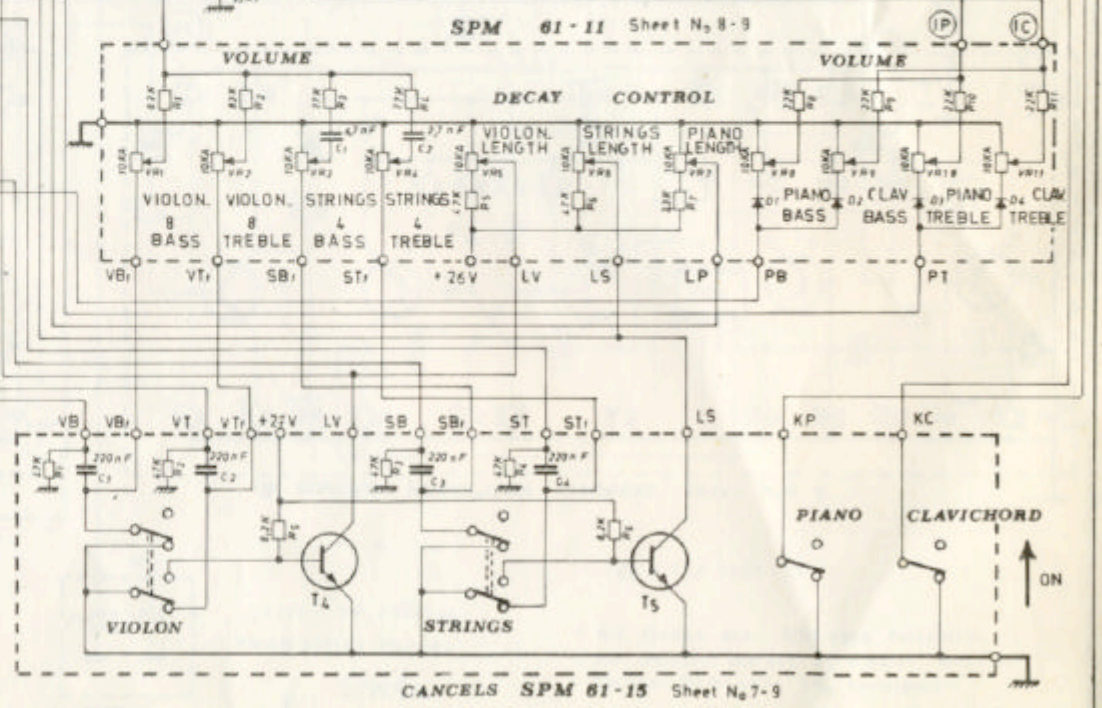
SPM 61 - 11 Sheet N° 8-9

IP IC

VOLUME

VOLUME

DECAY CONTROL

82K R1
82K R2
27K R3
27K R4
22K R8
22K R9
22K R10
22K R11

47nF C1
27nF C2

10KA VR1
10KA VR2
10KA VR3
10KA VR4
10KA VR5
10KA VR6
10KA VR7
10KA VR8
10KA VR9
10KA VR10
10KA VR11

47K R5
47K R6
12K R7

VIOLON. LENGTH
STRINGS LENGTH
PIANO LENGTH

VIOLON. 8 BASS
VIOLON. 8 TREBLE
STRINGS 4 BASS
STRINGS 4 TREBLE

D1 PIANO BASS
D2 CLAV BASS
D3 PIANO TREBLE
D4 CLAV TREBLE

VBr VTr SBr STr +26V LV LS LP PB PT

VB VBr VT VTr +27V LV SB SBr ST STr LS KP KC

12K R1
220nF C1
12K R2
220nF C2
12K R3
220nF C3
12K R4
220nF C4

8.2K R5
8.2K R6

T4
T5

VIOLON
STRINGS

PIANO
CLAVICHORD

ON

CANCELS SPM 61 - 15 Sheet N° 7-9